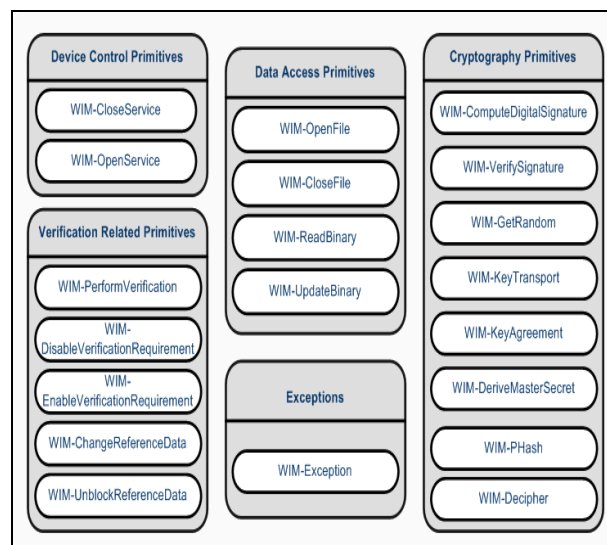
Device Control Primitives

WIM-CloseService

WIM-OpenService

Verification Related Primitives

WIM-PerformVerification

WIM-DisableVerificationRequirement

WIM-EnableVerificationRequirement

WIM-ChangeReferenceData

WIM-UnblockReferenceData

Data Access Primitives

WIM-OpenFile

WIM-CloseFile

WIM-ReadBinary

WIM-UpdateBinary

Exceptions

WIM-Exception

Cryptography Primitives

WIM-ComputeDigitalSignature

WIM-VerifySignature

WIM-GetRandom

WIM-KeyTransport

WIM-KeyAgreement

WIM-DeriveMasterSecret

WIM-PHash

WIM-Decipher